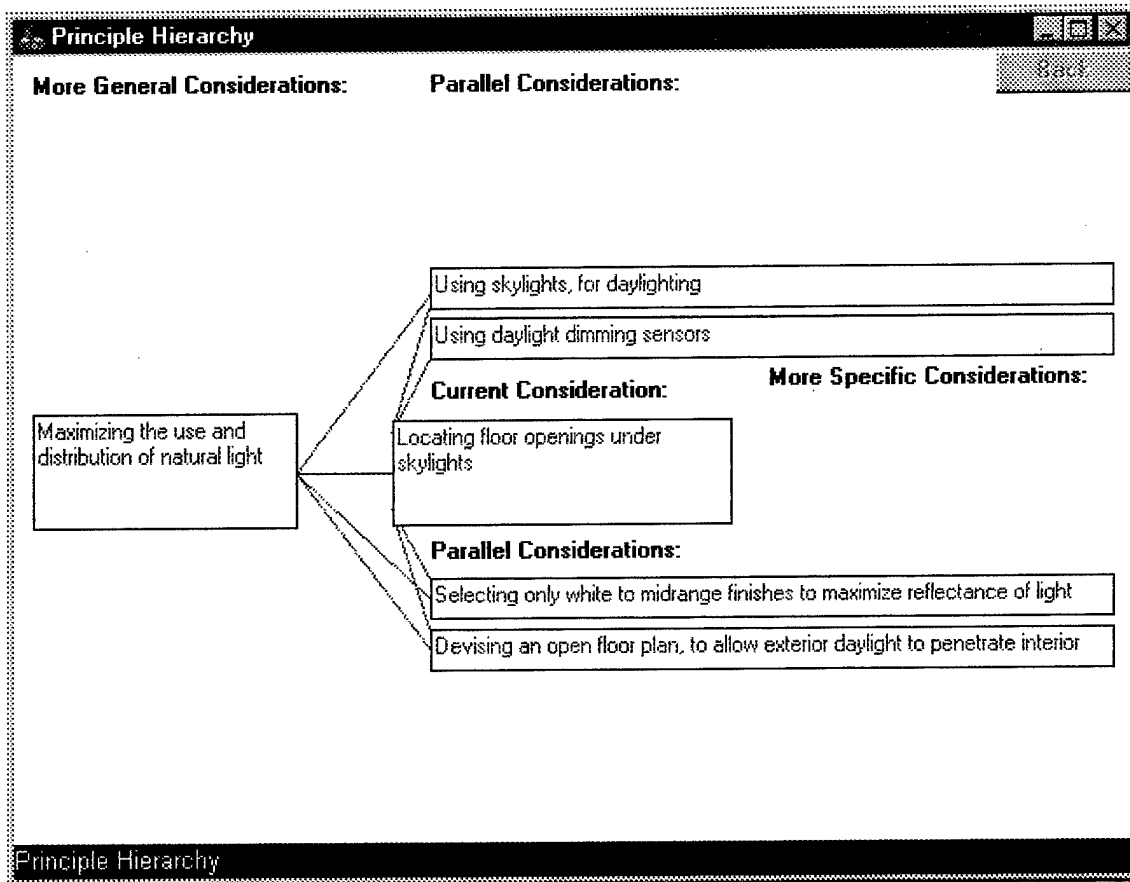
Principle Hierarchy

Back

More General Considerations:

Parallel Considerations:

Using skylights, for daylighting

Using daylight dimming sensors

Current Consideration:

More Specific Considerations:

Maximizing the use and distribution of natural light

Locating floor openings under skylights

Parallel Considerations:

Selecting only white to midrange finishes to maximize reflectance of light

Devising an open floor plan, to allow exterior daylight to penetrate interior

Principle Hierarchy